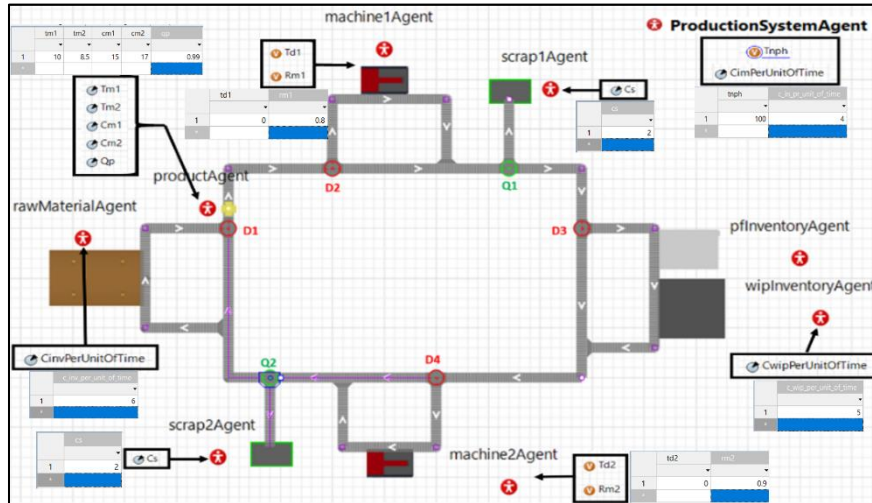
machine1Agent

ProductionSystemAgent

| | tm1 | tm2 | cm1 | cm2 | qp |
|---|---|---|---|---|---|
| 1 | 10 | 8.5 | 15 | 17 | 0.99 |

Td1
Rm1

scrap1Agent

Cs

Tnph
CimPerUnitOfTime

Tm1
Tm2
Cm1
Cm2
Qp

| | td1 | rm1 |
|---|---|---|
| 1 | 0 | 0.8 |

| | cs |
|---|---|
| 1 | 2 |

| | tnph | c_is_pi_unit_of_time |
|---|---|---|
| 1 | 100 | 4 |

productAgent

D2

Q1

rawMaterialAgent

D1

D3

pfInventoryAgent

wipInventoryAgent

CinvPerUnitOfTime

| | c_inv_per_unit_of_time |
|---|---|
| 1 | 6 |

Q2

D4

CwipPerUnitOfTime

| | c_wip_per_unit_of_time |
|---|---|
| 1 | 5 |

scrap2Agent

| | cs |
|---|---|
| 1 | 2 |

Cs

machine2Agent

Td2
Rm2

| | td2 | rm2 |
|---|---|---|
| 1 | 0 | 0.9 |